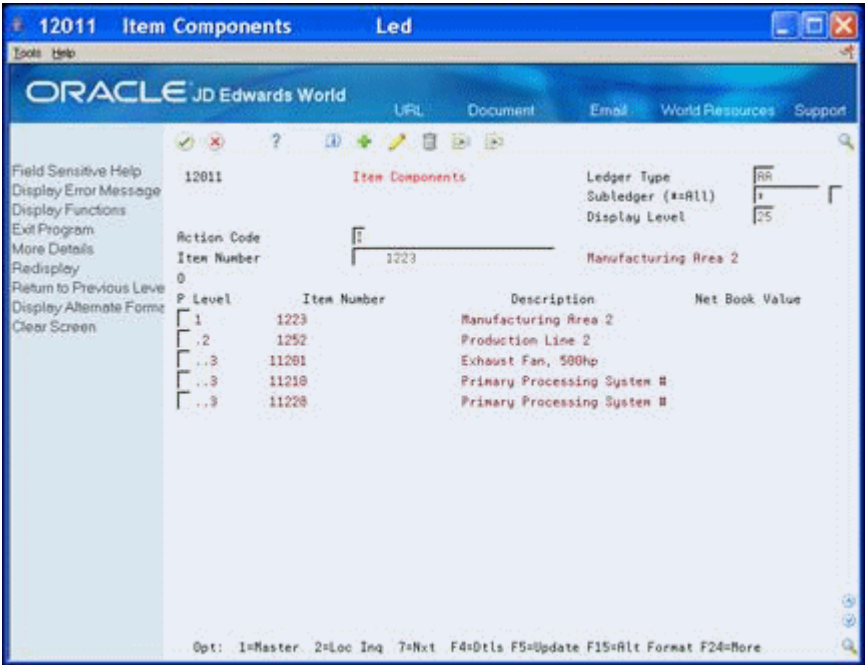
12011 Item Components Led

Tools Help

ORACLE JD Edwards World

URL Document Email World Resources Support

?

Field Sensitive Help
Display Error Message
Display Functions
Exit Program
More Details
Redisplay
Return to Previous Leve
Display Alternate Forma
Clear Screen

12011 Item Components

Ledger Type AA
Subledger (*=All) *
Display Level 25

Action Code I
Item Number 1223 Manufacturing Area 2

0

| P | Level | Item Number | Description | Net Book Value |
|---|---|---|---|---|
| | 1 | 1223 | Manufacturing Area 2 | |
| | .2 | 1252 | Production Line 2 | |
| | ..3 | 11201 | Exhaust Fan, 500hp | |
| | ..3 | 11210 | Primary Processing System # | |
| | ..3 | 11220 | Primary Processing System # | |

Opt: 1=Master 2=Loc Inq 7=Nxt F4=Dtls F5=Update F15=Alt Format F24=More